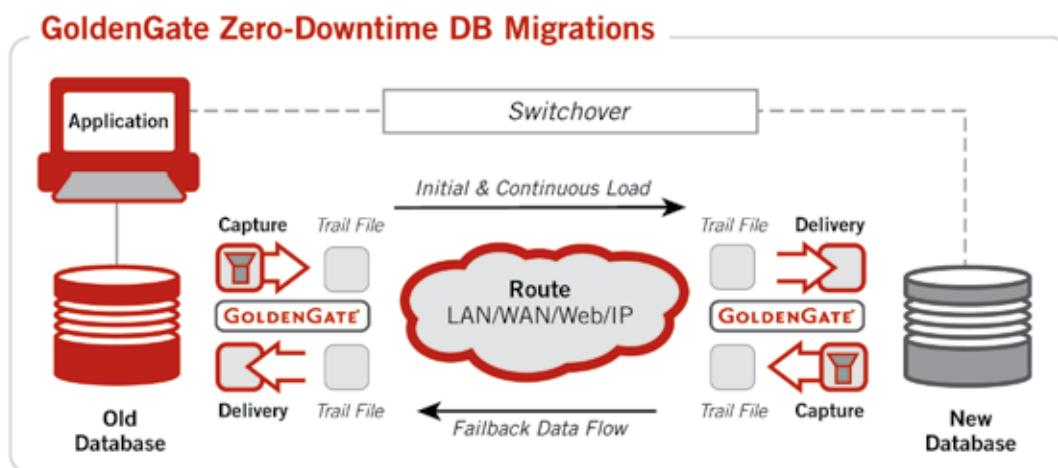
GoldenGate Zero-Downtime DB Migrations

Application

Switchover

Initial & Continuous Load

Capture

Trail File

Trail File

Delivery

Route
LAN/WAN/Web/IP

GOLDENGATE

GOLDENGATE

Delivery

Trail File

Trail File

Capture

Failback Data Flow

Old Database

New Database